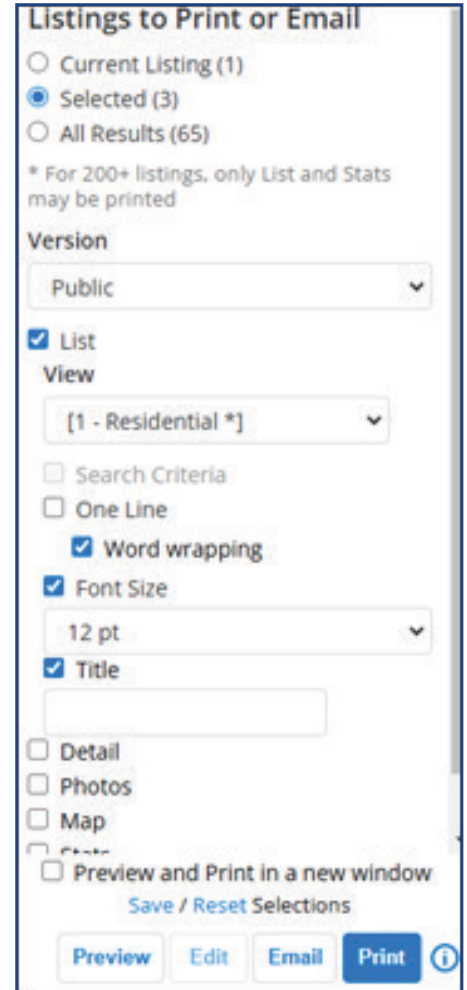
Listings to Print or Email

Current Listing (1)

Selected (3)

All Results (65)

* For 200+ listings, only List and Stats may be printed

Version

Public

List

View

[1 - Residential *]

Search Criteria

One Line

Word wrapping

Font Size

12 pt

Title

Detail

Photos

Map

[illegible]

Preview and Print in a new window

Save / Reset Selections

Preview Edit Email Print